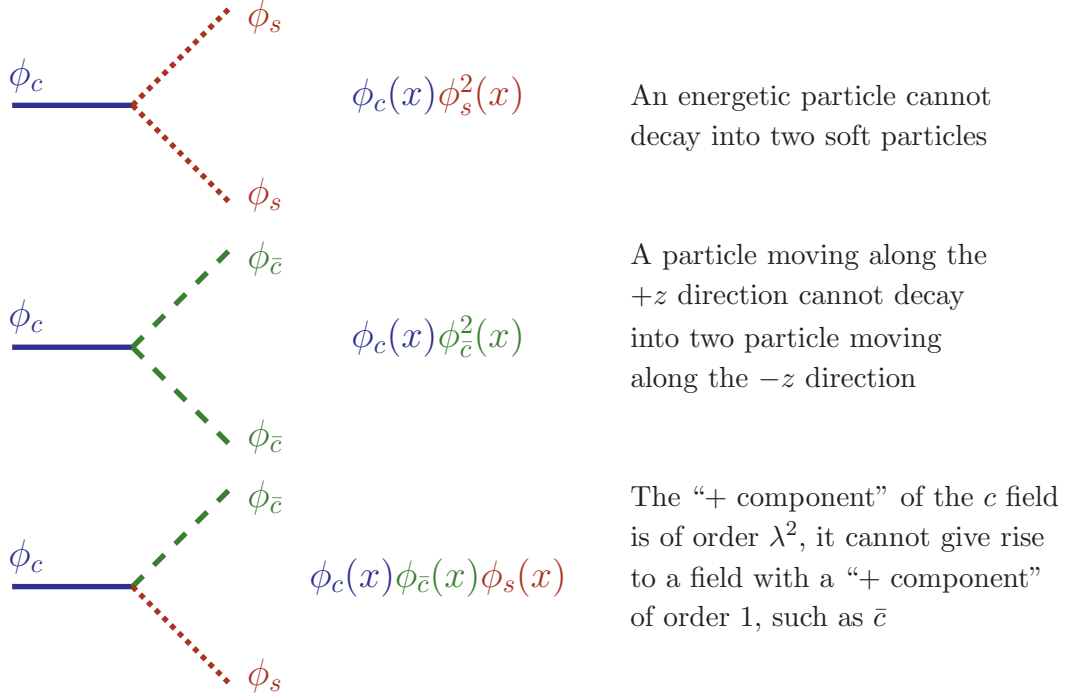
$\phi_s$

$\phi_c$

$\phi_c(x)\phi_s^2(x)$

An energetic particle cannot decay into two soft particles

$\phi_s$

$\phi_{\bar{c}}$

$\phi_c$

$\phi_c(x)\phi_{\bar{c}}^2(x)$

A particle moving along the $+z$ direction cannot decay into two particle moving along the $-z$ direction

$\phi_{\bar{c}}$

$\phi_{\bar{c}}$

$\phi_c$

$\phi_c(x)\phi_{\bar{c}}(x)\phi_s(x)$

The "+ component" of the $c$ field is of order $\lambda^2$, it cannot give rise to a field with a "+ component" of order 1, such as $\bar{c}$

$\phi_s$